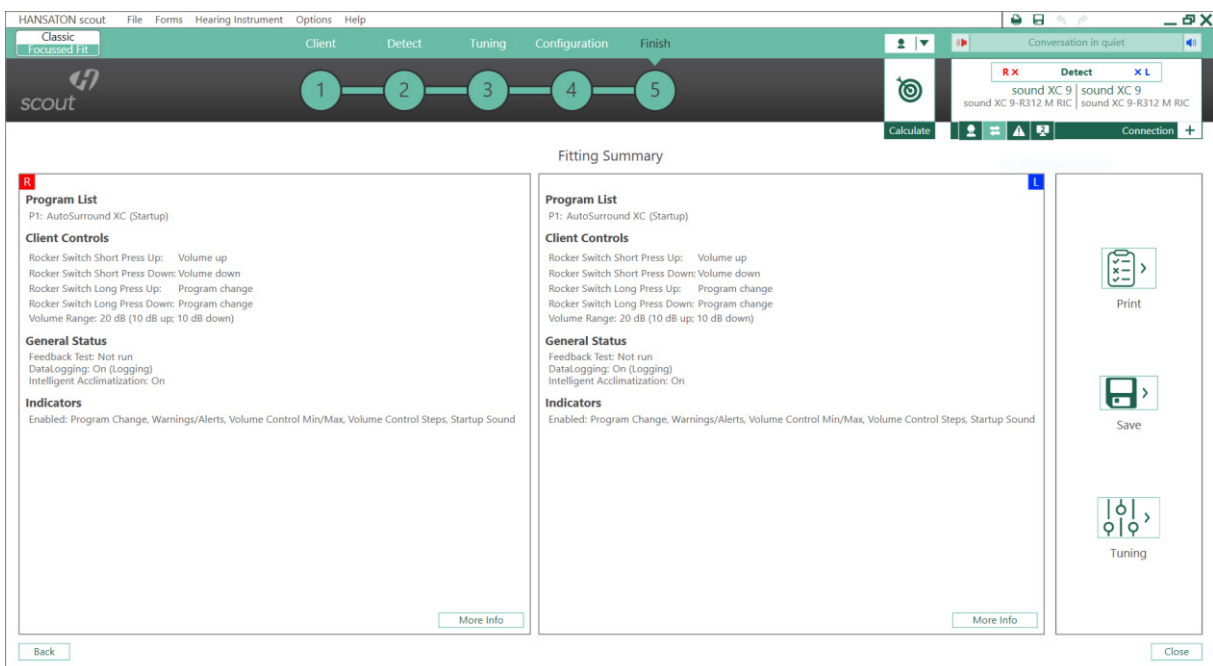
HANSATON scout File Forms Hearing Instrument Options Help

Classic
Focussed Fit

Client Detect Tuning Configuration Finish

Conversation in quiet

scout

1 2 3 4 5

Calculate

R X Detect X L
sound XC 9 | sound XC 9
sound XC 9-R312 M RIC | sound XC 9-R312 M RIC

Connection +

Fitting Summary

R
Program List
P1: AutoSurround XC (Startup)
Client Controls
Rocker Switch Short Press Up: Volume up
Rocker Switch Short Press Down: Volume down
Rocker Switch Long Press Up: Program change
Rocker Switch Long Press Down: Program change
Volume Range: 20 dB (10 dB up; 10 dB down)
General Status
Feedback Test: Not run
DataLogging: On (Logging)
Intelligent Acclimatization: On
Indicators
Enabled: Program Change, Warnings/Alerts, Volume Control Min/Max, Volume Control Steps, Startup Sound

More Info

L
Program List
P1: AutoSurround XC (Startup)
Client Controls
Rocker Switch Short Press Up: Volume up
Rocker Switch Short Press Down: Volume down
Rocker Switch Long Press Up: Program change
Rocker Switch Long Press Down: Program change
Volume Range: 20 dB (10 dB up; 10 dB down)
General Status
Feedback Test: Not run
DataLogging: On (Logging)
Intelligent Acclimatization: On
Indicators
Enabled: Program Change, Warnings/Alerts, Volume Control Min/Max, Volume Control Steps, Startup Sound

More Info

Print

Save

Tuning

Back

Close